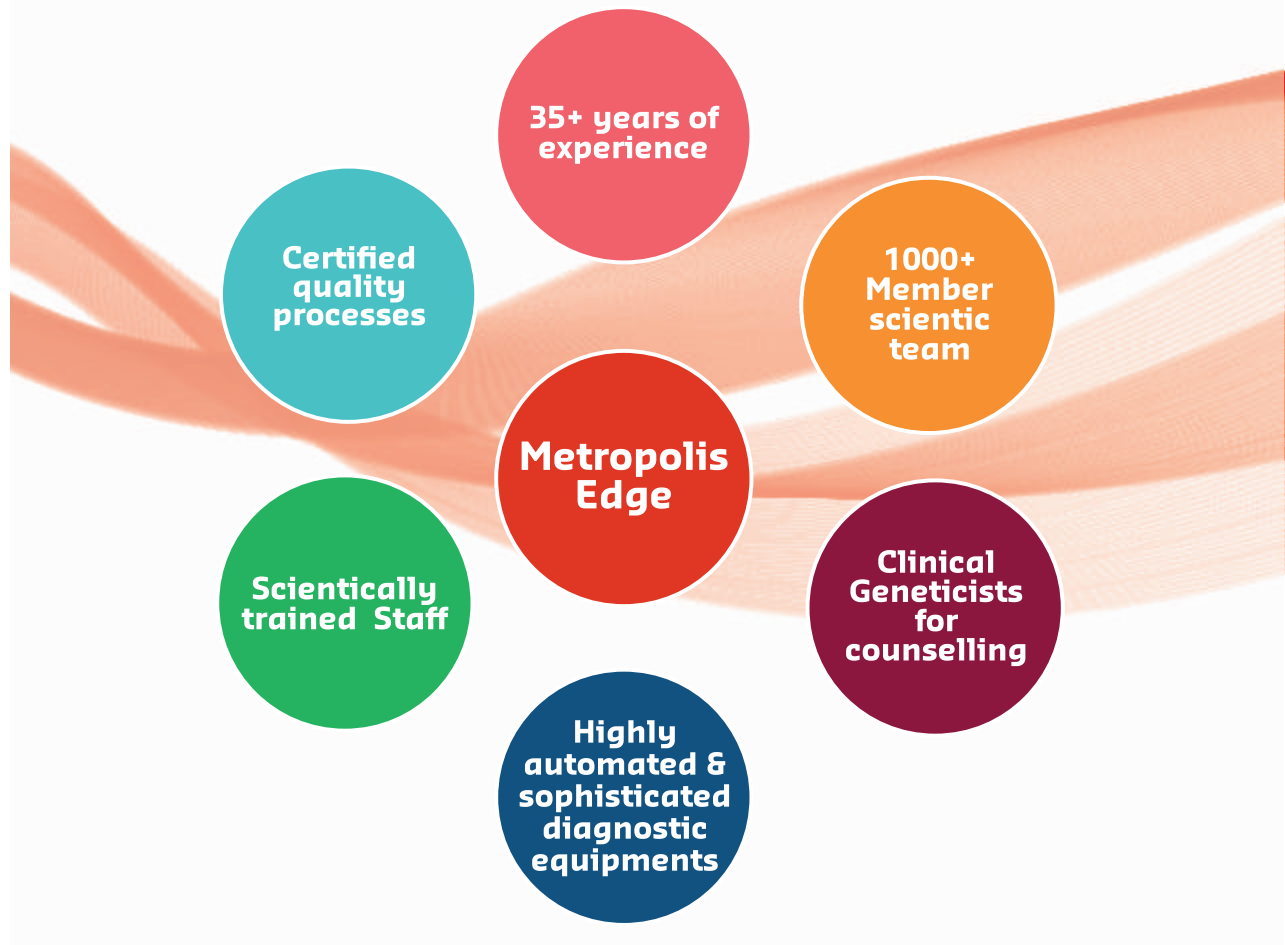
35+ years of experience

Certified quality processes

1000+ Member scientic team

Metropolis Edge

Scientically trained Staff

Clinical Geneticists for counselling

Highly automated & sophisticated diagnostic equipments